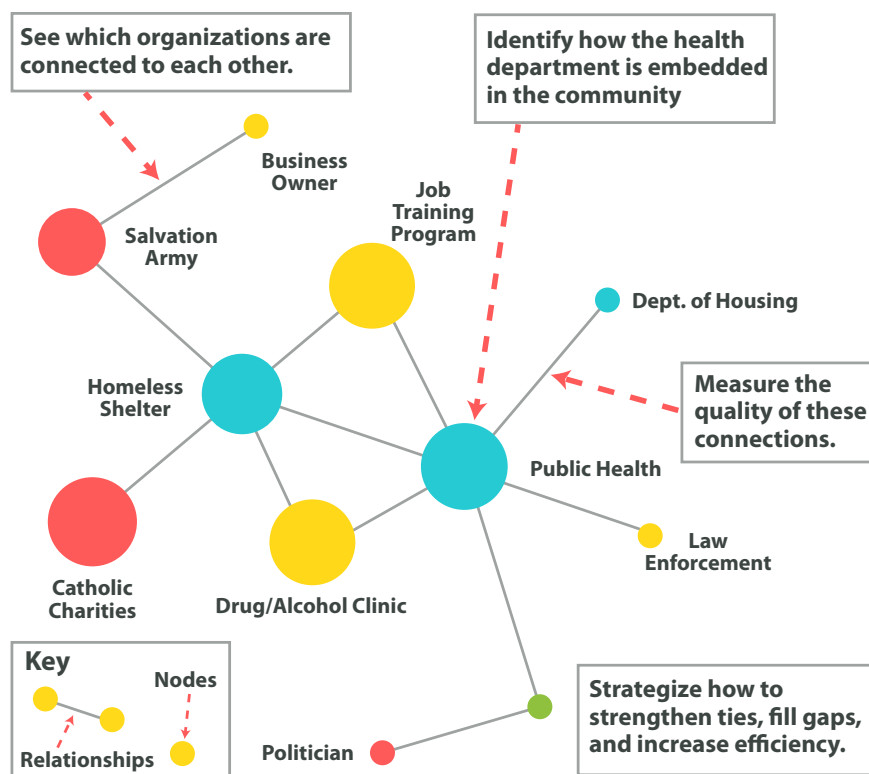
See which organizations are connected to each other.

Identify how the health department is embedded in the community

Business Owner

Job Training Program

Salvation Army

Dept. of Housing

Homeless Shelter

Measure the quality of these connections.

Public Health

Law Enforcement

Catholic Charities

Drug/Alcohol Clinic

Key

Nodes

Relationships

Politician

Strategize how to strengthen ties, fill gaps, and increase efficiency.